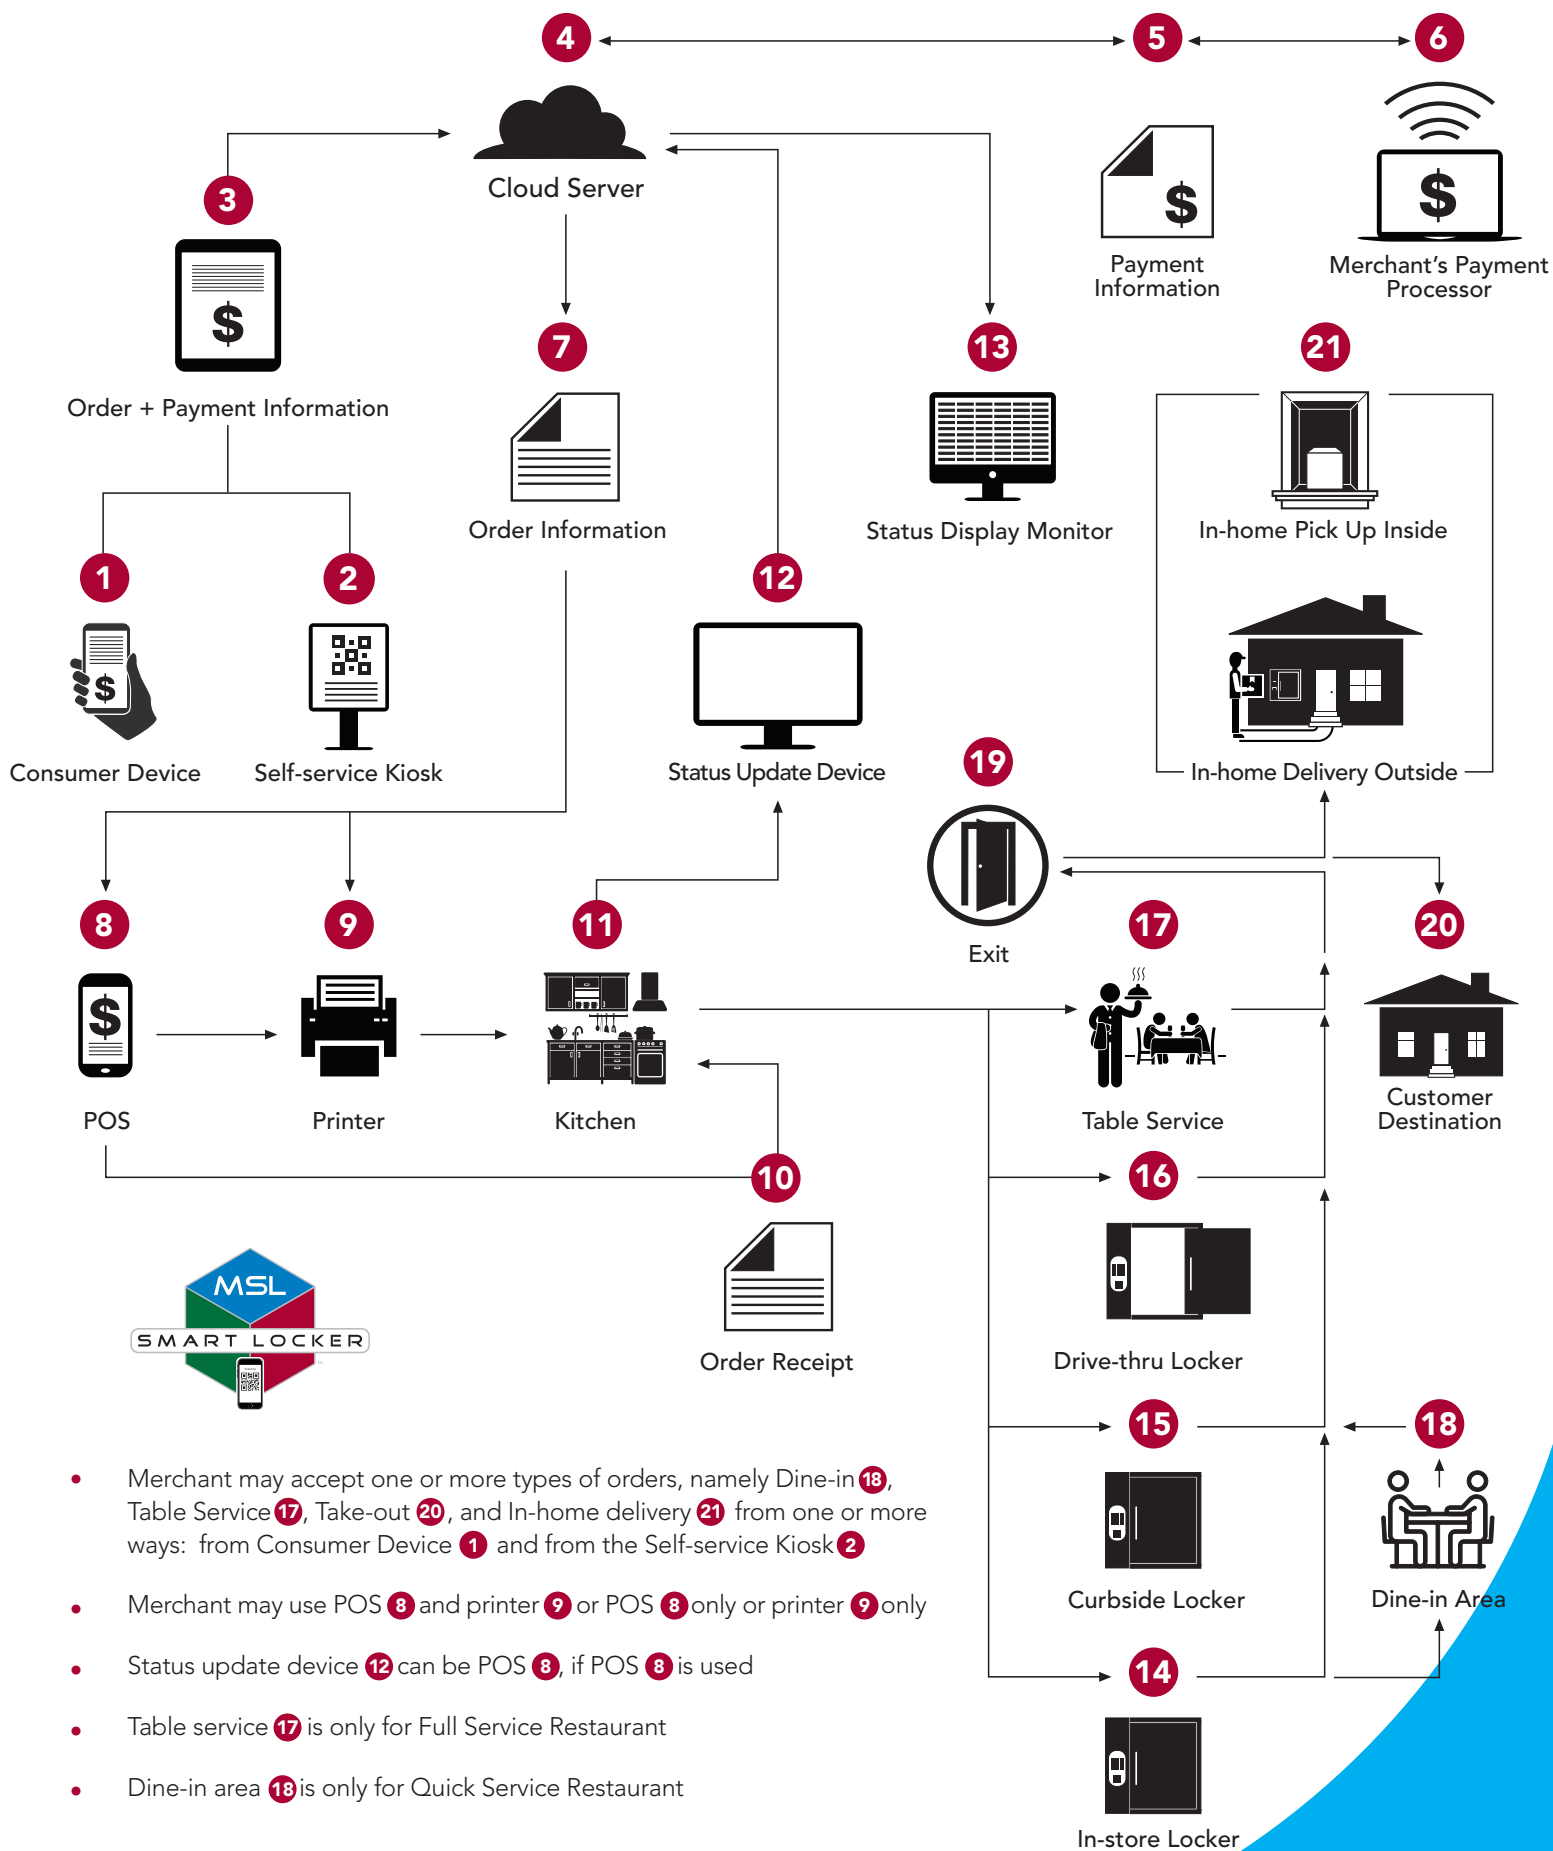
4
5
6
Cloud Server
3
Payment Information
Merchant's Payment Processor
Order + Payment Information
7
13
21
Order Information
Status Display Monitor
In-home Pick Up Inside
1
2
12
Consumer Device
Self-service Kiosk
Status Update Device
In-home Delivery Outside
19
Exit
8
9
11
17
20
POS
Printer
Kitchen
Table Service
Customer Destination
10
16
MSL
SMART LOCKER
Order Receipt
Drive-thru Locker
15
18
Curbside Locker
Dine-in Area
14
In-store Locker

• Merchant may accept one or more types of orders, namely Dine-in 18, Table Service 17, Take-out 20, and In-home delivery 21 from one or more ways: from Consumer Device 1 and from the Self-service Kiosk 2

• Merchant may use POS 8 and printer 9 or POS 8 only or printer 9 only

• Status update device 12 can be POS 8, if POS 8 is used

• Table service 17 is only for Full Service Restaurant

• Dine-in area 18 is only for Quick Service Restaurant